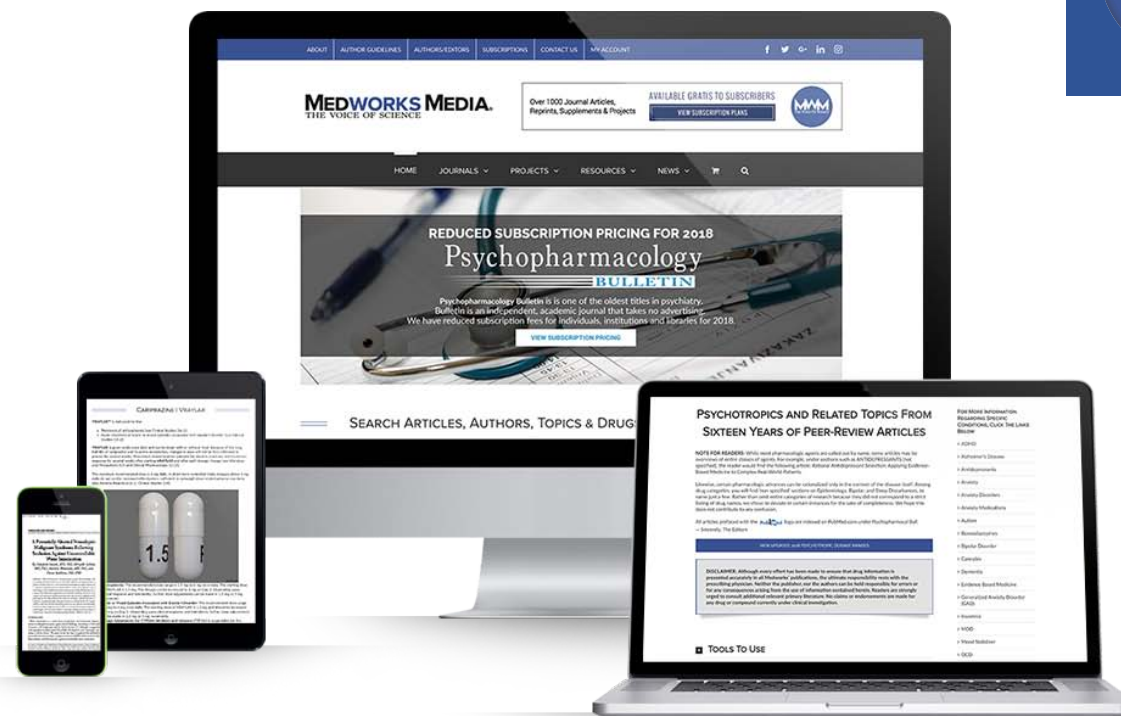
ABOUT AUTHOR GUIDELINES AUTHORS/EDITORS SUBSCRIPTIONS CONTACT US MY ACCOUNT

MEDWORKS MEDIA
THE VOICE OF SCIENCE

Over 1000 Journal Articles, Reprints, Supplements & Projects

AVAILABLE GRATIS TO SUBSCRIBERS

VIEW SUBSCRIPTION PLANS

HOME JOURNALS PROJECTS RESOURCES NEWS

REDUCED SUBSCRIPTION PRICING FOR 2018

Psychopharmacology
BULLETIN

Psychopharmacology Bulletin is is one of the oldest titles in psychiatry. Bulletin is an independent, academic journal that takes no advertising. We have reduced subscription fees for individuals, institutions and libraries for 2018.

VIEW SUBSCRIPTION PRICING

SEARCH ARTICLES, AUTHORS, TOPICS & DRUG

CARIPRAZINE | VRAYLAR

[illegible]

.1.5

PSYCHOTROPICS AND RELATED TOPICS FROM SIXTEEN YEARS OF PEER-REVIEW ARTICLES

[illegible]

DISCLAIMER: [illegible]

TOOLS TO USE

FOR MORE INFORMATION REGARDING SPECIFIC CONDITIONS, CLICK THE LINKS BELOW

ADHD
Alzheimer's Disease
Antidepressants
Anxiety
Anxiety Disorders
Anxiety Medications
Autism
Benzodiazepines
Bipolar Disorder
Cannabis
Dementia
Evidence Based Medicine
Generalized Anxiety Disorder (GAD)
Insomnia
MDD
Mood Stabilizer
OCD

A Potentially Missed Neuroleptic Malignant Syndrome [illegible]